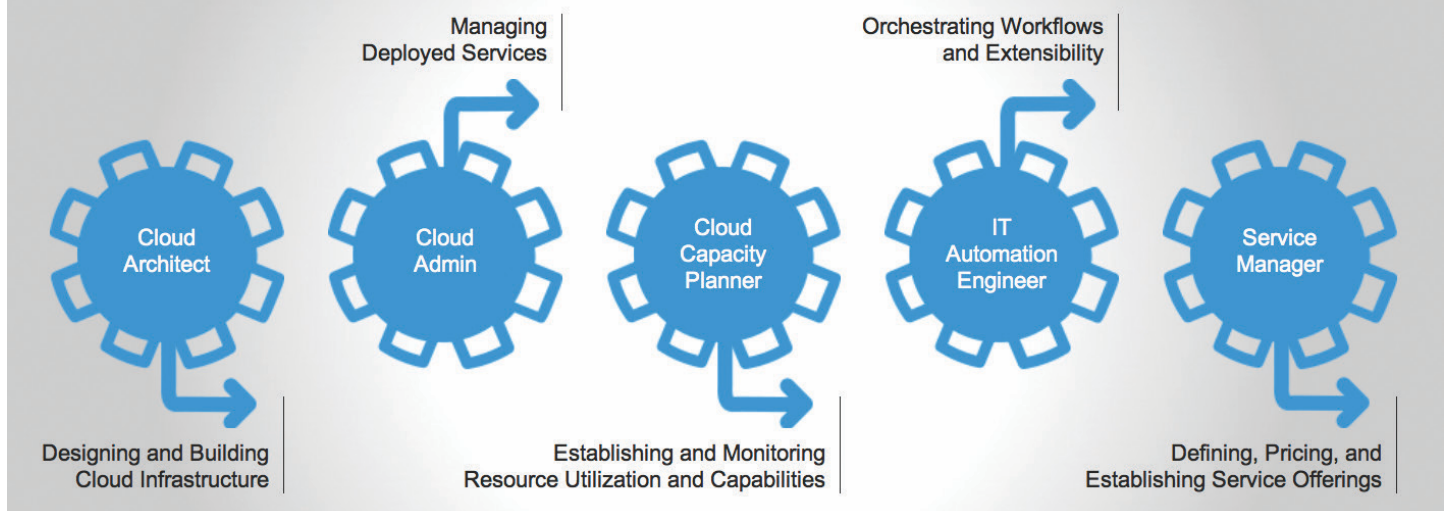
Managing Deployed Services

Orchestrating Workflows and Extensibility

Cloud Architect

Cloud Admin

Cloud Capacity Planner

IT Automation Engineer

Service Manager

Designing and Building Cloud Infrastructure

Establishing and Monitoring Resource Utilization and Capabilities

Defining, Pricing, and Establishing Service Offerings